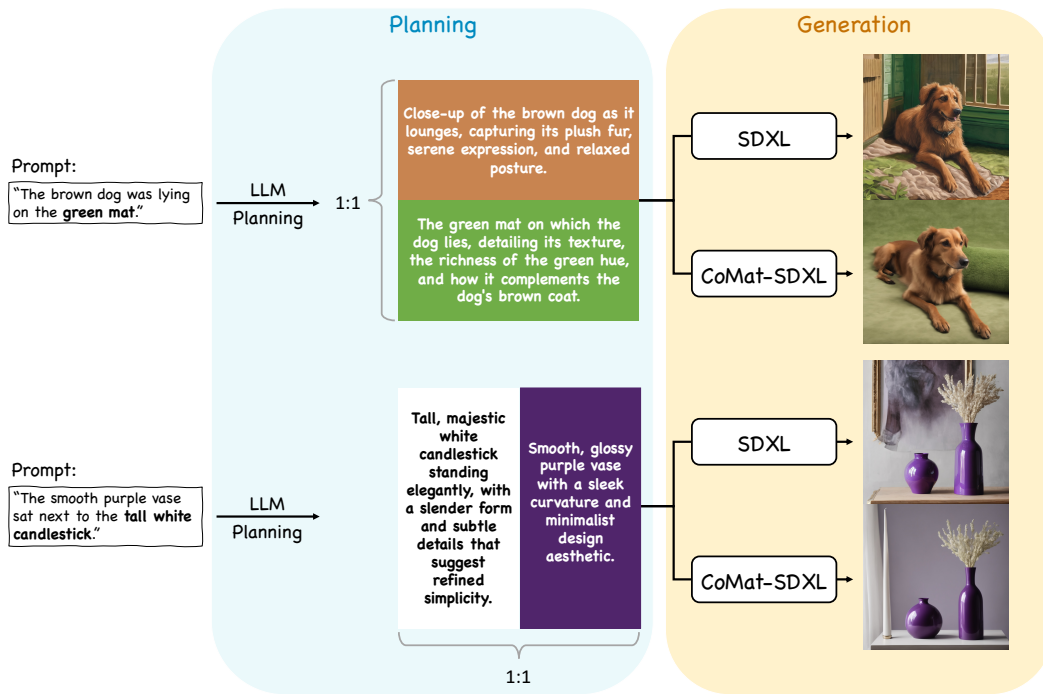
Planning

Generation

Prompt:

"The brown dog was lying on the **green mat**."

LLM

Planning

1:1

Close-up of the brown dog as it lounges, capturing its plush fur, serene expression, and relaxed posture.

The green mat on which the dog lies, detailing its texture, the richness of the green hue, and how it complements the dog's brown coat.

SDXL

CoMat-SDXL

Prompt:

"The smooth purple vase sat next to the **tall white candlestick**."

LLM

Planning

Tall, majestic white candlestick standing elegantly, with a slender form and subtle details that suggest refined simplicity.

Smooth, glossy purple vase with a sleek curvature and minimalist design aesthetic.

1:1

SDXL

CoMat-SDXL